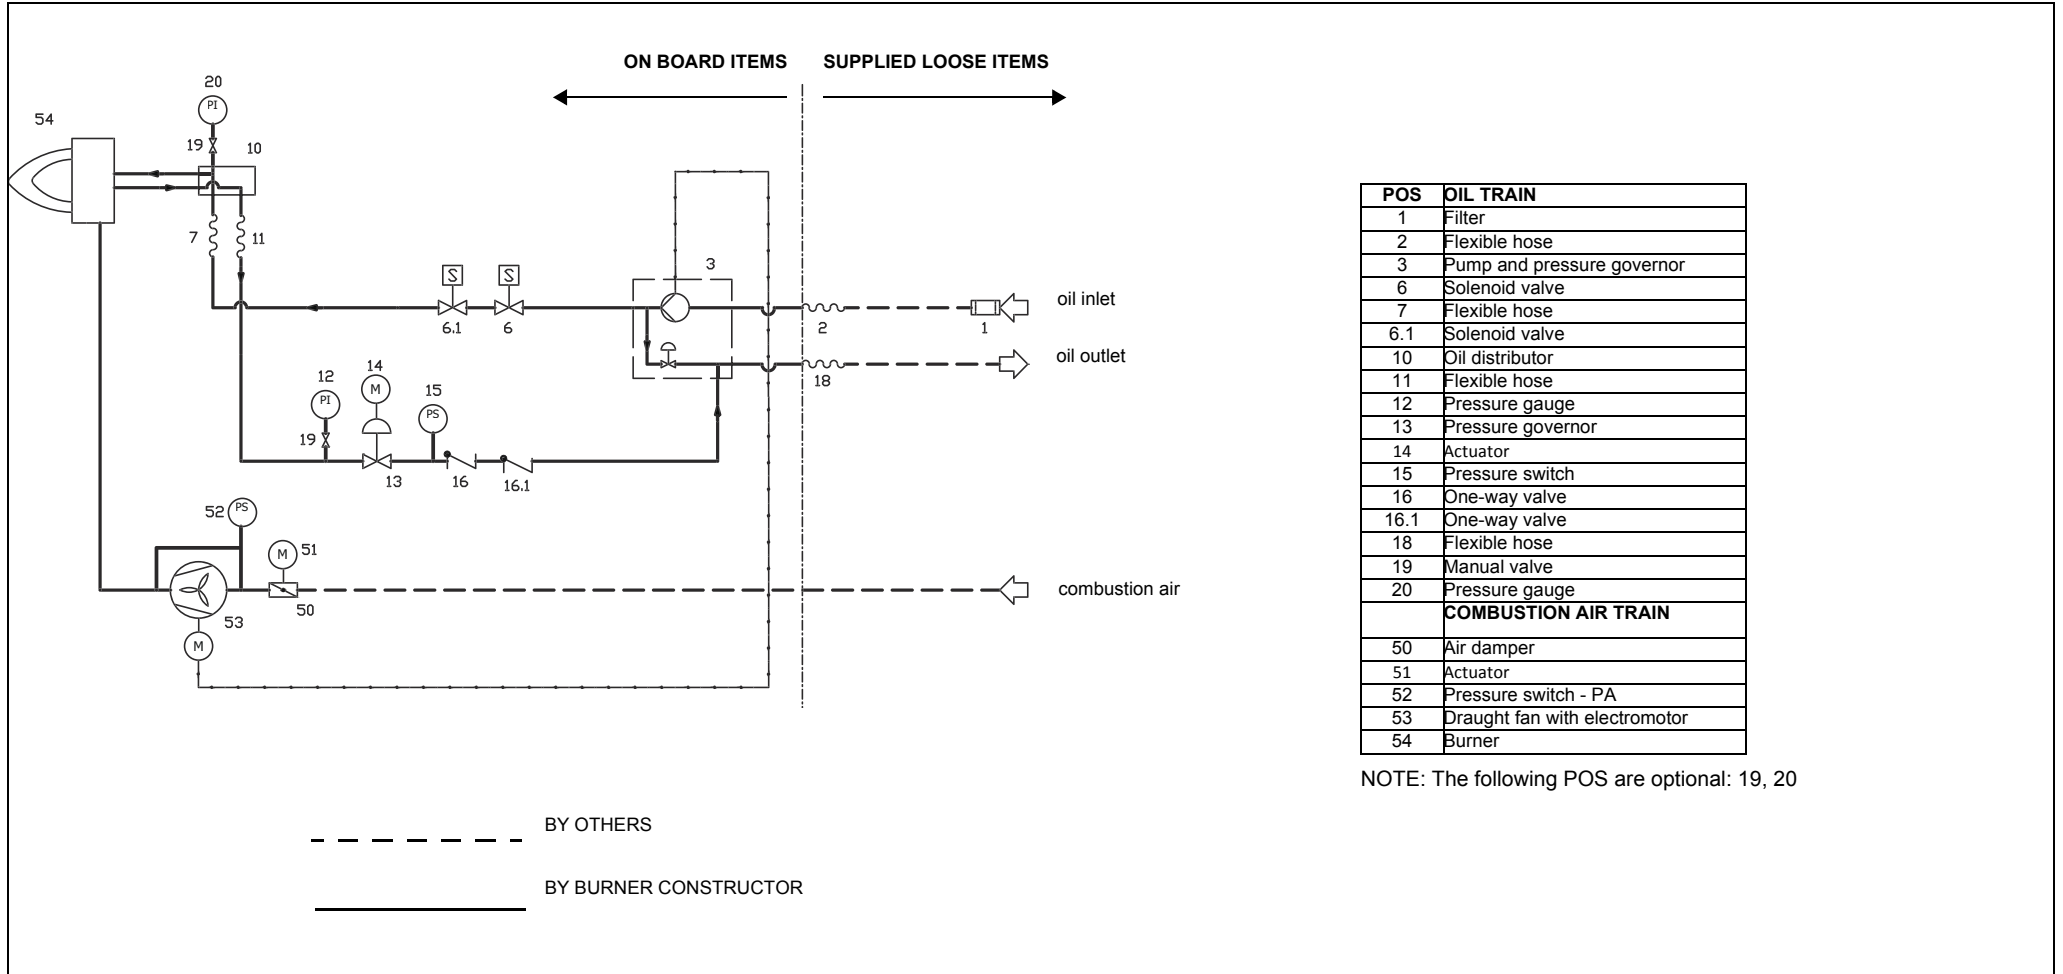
ON BOARD ITEMS SUPPLIED LOOSE ITEMS

20
PI
54
19 10
7 11
3
S S
oil inlet
6.1 6 2 1
oil outlet
14
12 M 18
PI 15
PS
19
13 16 16.1
52 PS
M 51
combustion air
53 50
M

| POS | OIL TRAIN |
|---|---|
| 1 | Filter |
| 2 | Flexible hose |
| 3 | Pump and pressure governor |
| 6 | Solenoid valve |
| 7 | Flexible hose |
| 6.1 | Solenoid valve |
| 10 | Oil distributor |
| 11 | Flexible hose |
| 12 | Pressure gauge |
| 13 | Pressure governor |
| 14 | Actuator |
| 15 | Pressure switch |
| 16 | One-way valve |
| 16.1 | One-way valve |
| 18 | Flexible hose |
| 19 | Manual valve |
| 20 | Pressure gauge |
| | COMBUSTION AIR TRAIN |
| 50 | Air damper |
| 51 | Actuator |
| 52 | Pressure switch - PA |
| 53 | Draught fan with electromotor |
| 54 | Burner |

NOTE: The following POS are optional: 19, 20

BY OTHERS

BY BURNER CONSTRUCTOR